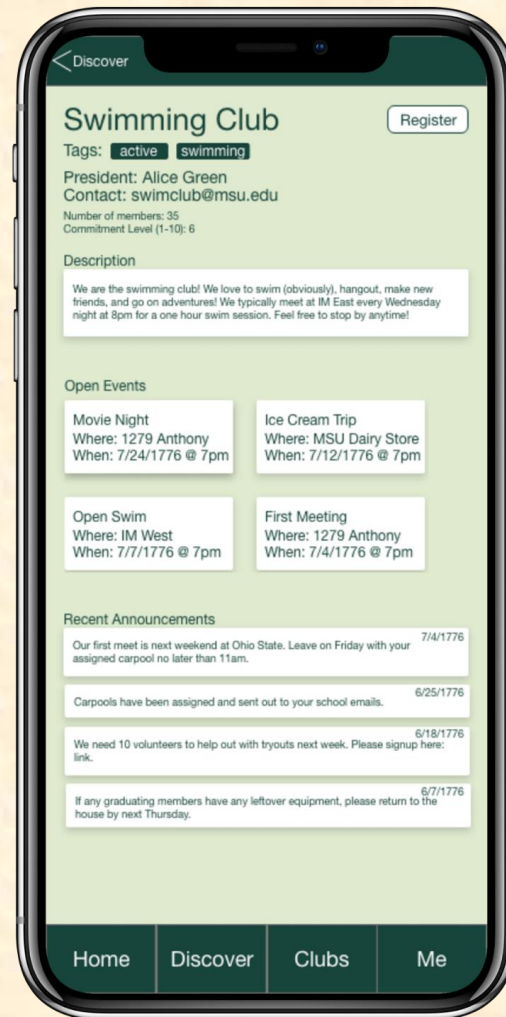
Discover

Swimming Club

Register

Tags: active swimming

President: Alice Green
Contact: swimclub@msu.edu

Number of members: 35
Commitment Level (1-10): 6

Description

We are the swimming club! We love to swim (obviously), hangout, make new friends, and go on adventures! We typically meet at IM East every Wednesday night at 8pm for a one hour swim session. Feel free to stop by anytime!

Open Events

Movie Night
Where: 1279 Anthony
When: 7/24/1776 @ 7pm

Ice Cream Trip
Where: MSU Dairy Store
When: 7/12/1776 @ 7pm

Open Swim
Where: IM West
When: 7/7/1776 @ 7pm

First Meeting
Where: 1279 Anthony
When: 7/4/1776 @ 7pm

Recent Announcements

7/4/1776
Our first meet is next weekend at Ohio State. Leave on Friday with your assigned carpool no later than 11am.

6/25/1776
Carpools have been assigned and sent out to your school emails.

6/18/1776
We need 10 volunteers to help out with tryouts next week. Please signup here: link.

6/7/1776
If any graduating members have any leftover equipment, please return to the house by next Thursday.

Home | Discover | Clubs | Me